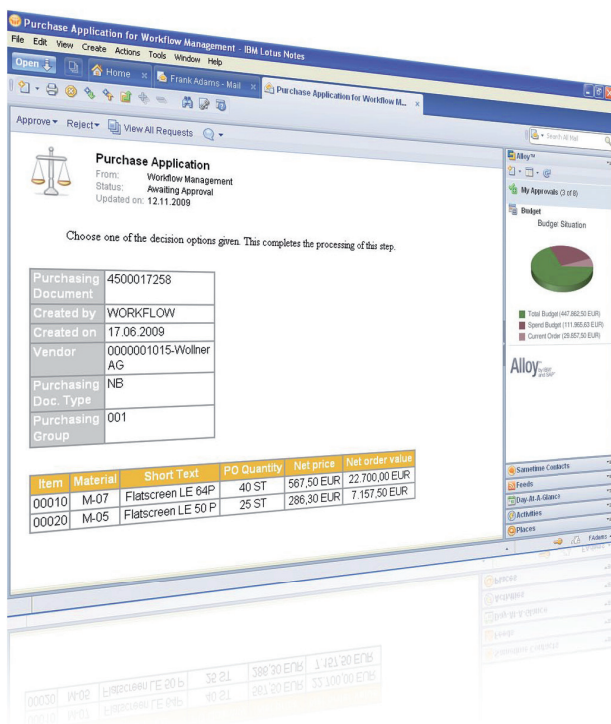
Purchase Application for Workflow Management - IBM Lotus Notes

File Edit View Create Actions Tools Window Help

Open | Home | Frank Adams - Mail | Purchase Application for Workflow M...

Approve ▾ Reject ▾ View All Requests

Search All Mail

Purchase Application
From: Workflow Management
Status: Awaiting Approval
Updated on: 12.11.2009

Choose one of the decision options given. This completes the processing of this step.

| Purchasing Document | 4500017258 |
|---|---|
| Created by | WORKFLOW |
| Created on | 17.06.2009 |
| Vendor | 0000001015-Wollner AG |
| Purchasing Doc. Type | NB |
| Purchasing Group | 001 |

| Item | Material | Short Text | PO Quantity | Net price | Net order value |
|---|---|---|---|---|---|
| 00010 | M-07 | Flatscreen LE 64P | 40 ST | 567,50 EUR | 22.700,00 EUR |
| 00020 | M-05 | Flatscreen LE 50 P | 25 ST | 286,30 EUR | 7.157,50 EUR |

Alloy™
My Approvals (3 of 8)
Budget
Budget: Situation
Total Budget (447.662,50 EUR)
Spend Budget (111.965,63 EUR)
Current Order (29.857,50 EUR)

Alloy by sap and IBM

Sametime Contacts
Feeds
Day-At-A-Glance
Activities
Places
FAdams